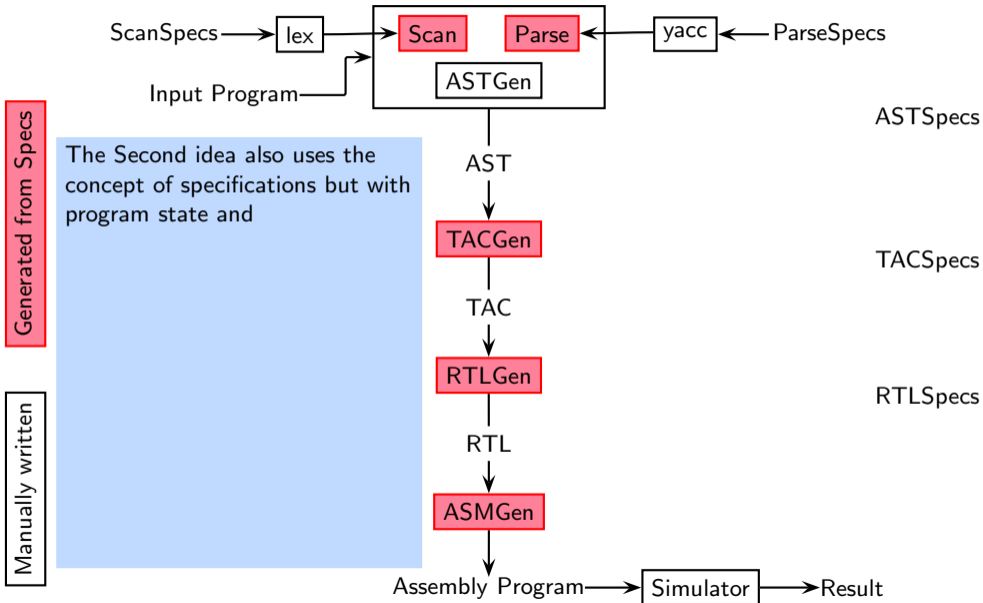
ScanSpecs

lex

Scan

Parse

yacc

ParseSpecs

Input Program

ASTGen

ASTSpecs

Generated from Specs

The Second idea also uses the concept of specifications but with program state and

AST

TACGen

TACSpecs

TAC

RTLGen

RTLSpecs

RTL

Manually written

ASMGen

Assembly Program

Simulator

Result